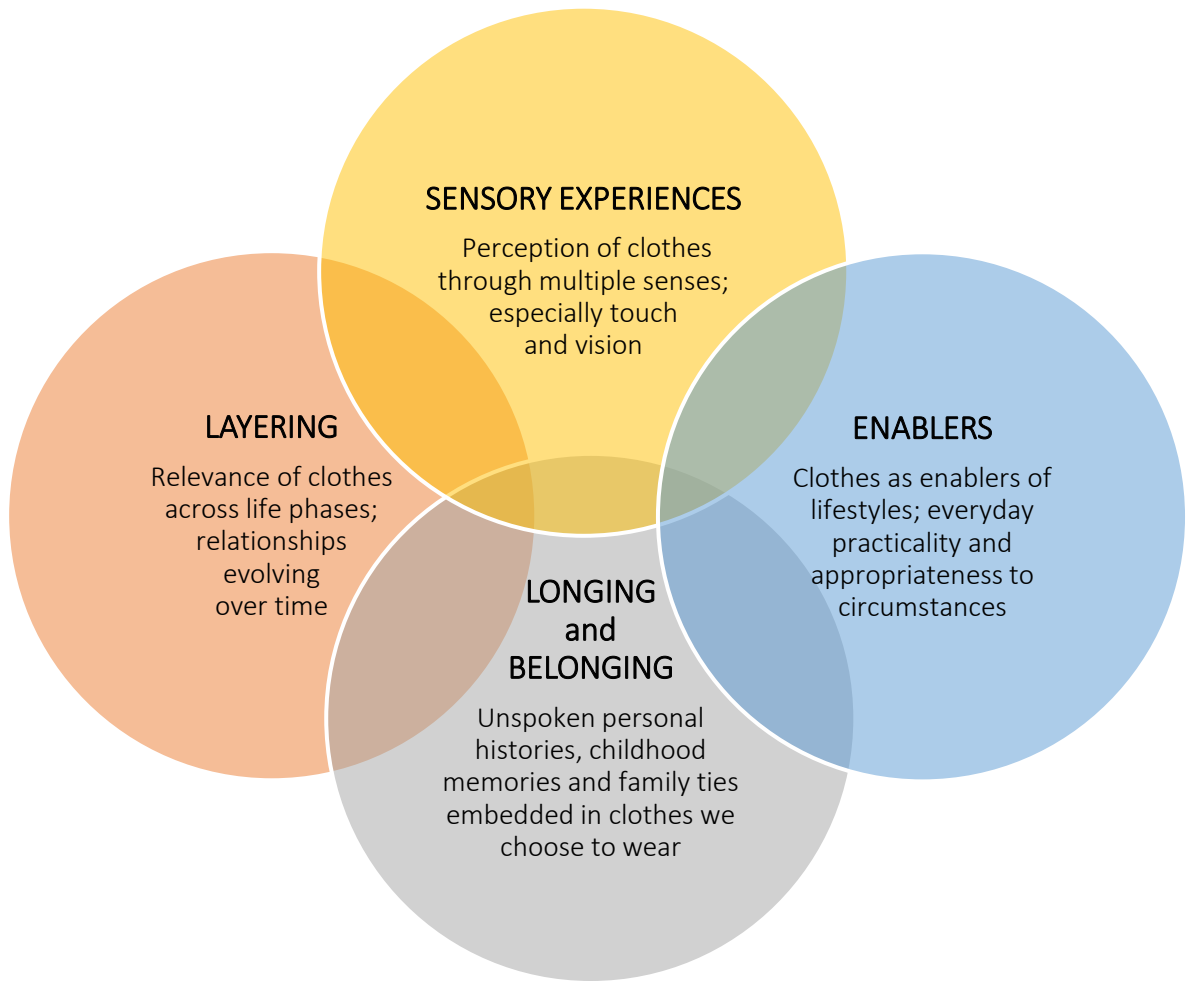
SENSORY EXPERIENCES

Perception of clothes through multiple senses; especially touch and vision

LAYERING

Relevance of clothes across life phases; relationships evolving over time

ENABLERS

Clothes as enablers of lifestyles; everyday practicality and appropriateness to circumstances

LONGING and BELONGING

Unspoken personal histories, childhood memories and family ties embedded in clothes we choose to wear